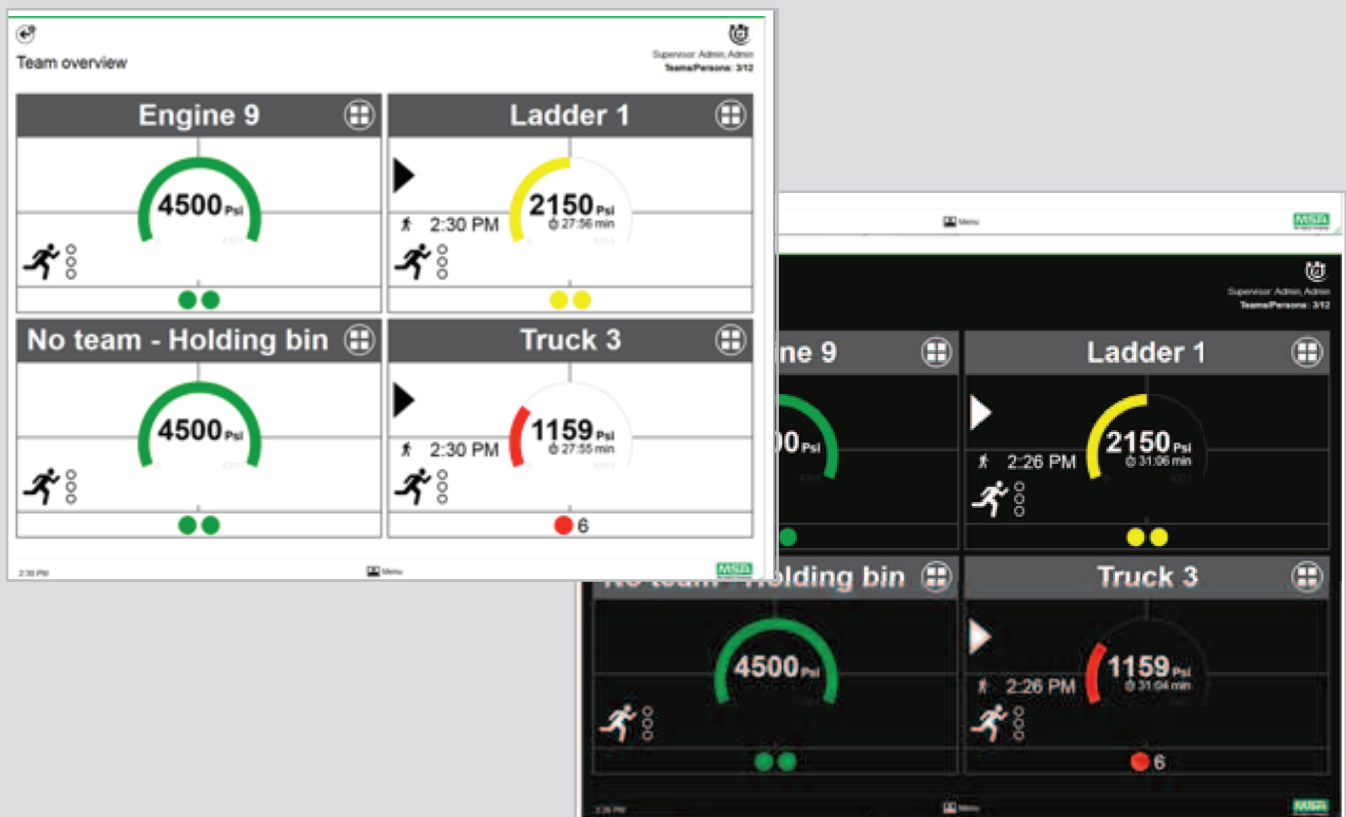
Team overview

Supervisor: Admin, Admin
Teams/Persons: 3/12

Engine 9

4500 Psi

Ladder 1

2150 Psi
27:56 min
2:30 PM

No team - Holding bin

4500 Psi

Truck 3

1159 Psi
27:55 min
2:30 PM

6

2:30 PM
Menu
MSA

Menu
MSA

Supervisor: Admin, Admin
Teams/Persons: 3/12

ine 9

00 Psi

Ladder 1

2150 Psi
31:06 min
2:26 PM

No team - Holding bin

4500 Psi

Truck 3

1159 Psi
31:04 min
2:26 PM

6

2:26 PM
Menu
MSA